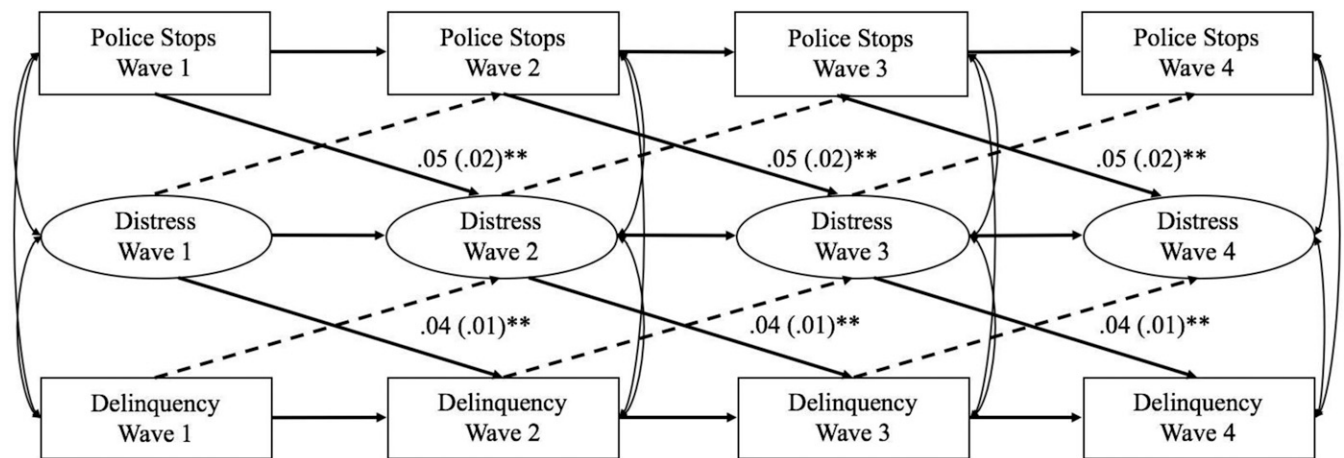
Police Stops Wave 1

Police Stops Wave 2

Police Stops Wave 3

Police Stops Wave 4

.05 (.02)**

.05 (.02)**

.05 (.02)**

Distress Wave 1

Distress Wave 2

Distress Wave 3

Distress Wave 4

.04 (.01)**

.04 (.01)**

.04 (.01)**

Delinquency Wave 1

Delinquency Wave 2

Delinquency Wave 3

Delinquency Wave 4